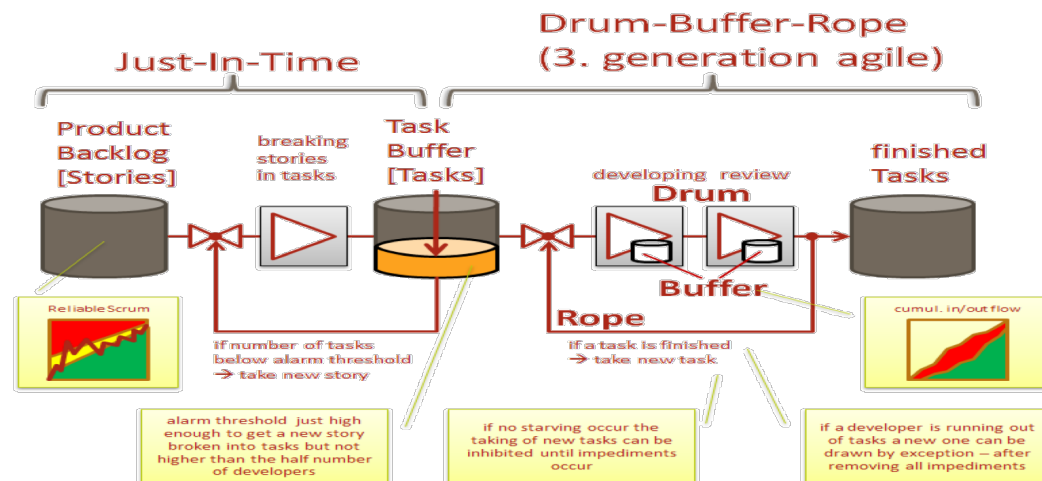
Drum-Buffer-Rope
(3. generation agile)

Just-In-Time

Product Backlog [Stories]

breaking stories in tasks

Task Buffer [Tasks]

developing review

Drum

finished Tasks

Buffer

Rope

ReliableScrum

cumul. in/out flow

if number of tasks below alarm threshold → take new story

if a task is finished → take new task

alarm threshold just high enough to get a new story broken into tasks but not higher than the half number of developers

if no starving occur the taking of new tasks can be inhibited until impediments occur

if a developer is running out of tasks a new one can be drawn by exception – after removing all impediments